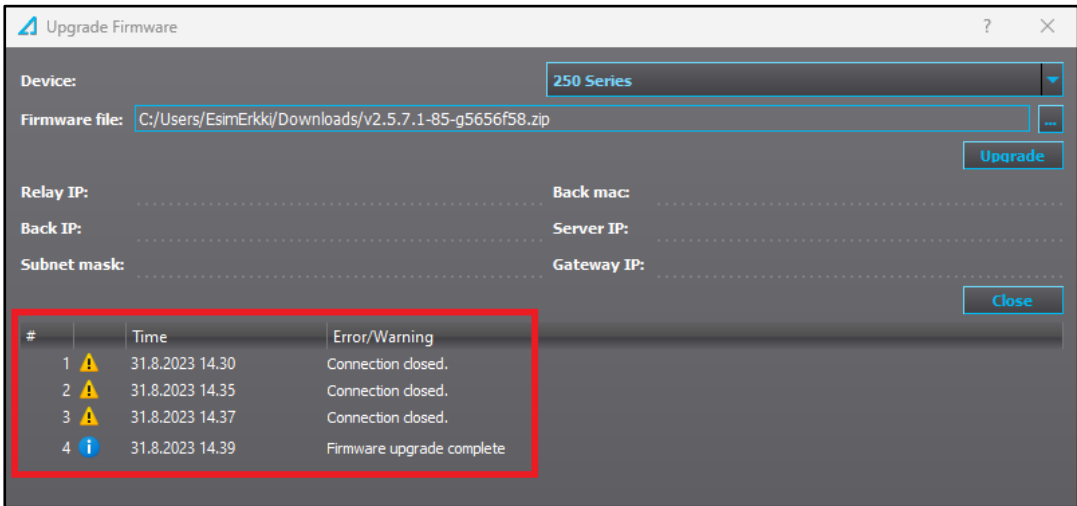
Upgrade Firmware ? ×

Device: 250 Series

Firmware file: C:/Users/EsimErkki/Downloads/v2.5.7.1-85-g5656f58.zip ...

Upgrade

Relay IP:
Back mac:
Back IP:
Server IP:
Subnet mask:
Gateway IP:

Close

| # | | Time | Error/Warning |
|---|---|---|---|
| 1 | | 31.8.2023 14.30 | Connection closed. |
| 2 | | 31.8.2023 14.35 | Connection closed. |
| 3 | | 31.8.2023 14.37 | Connection closed. |
| 4 | i | 31.8.2023 14.39 | Firmware upgrade complete |